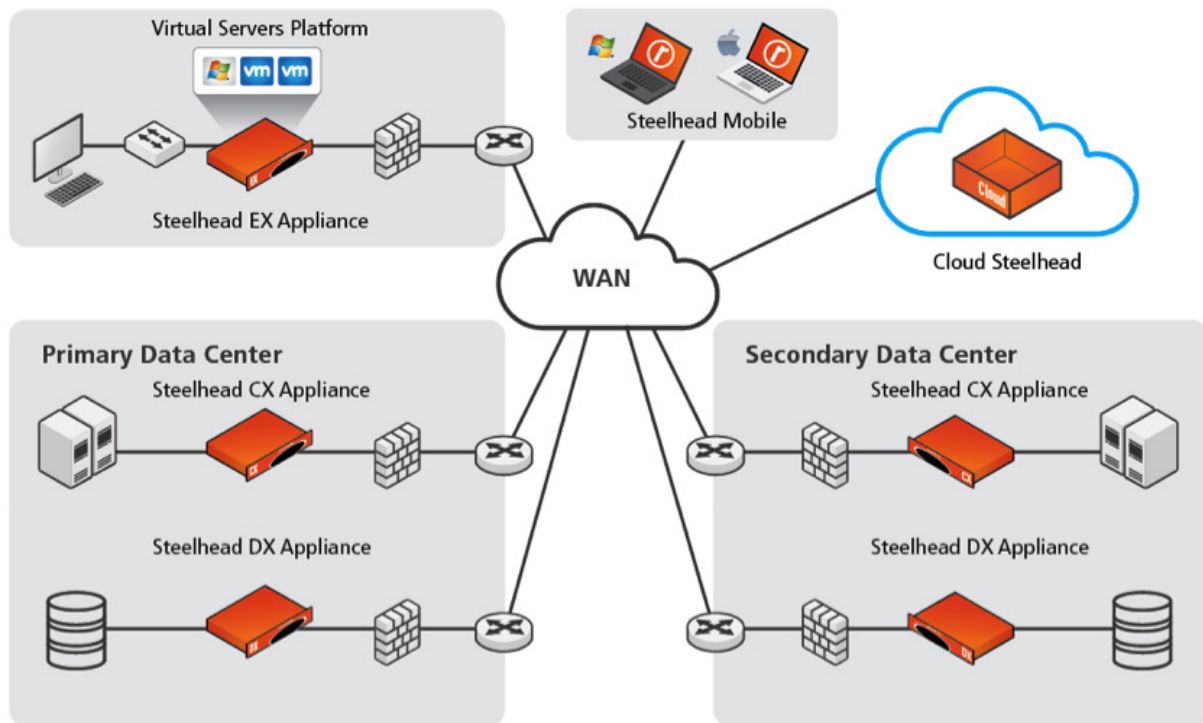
Virtual Servers Platform

vm vm

EX

Steelhead EX Appliance

Steelhead Mobile

Cloud

Cloud Steelhead

WAN

Primary Data Center

Steelhead CX Appliance

CX

Steelhead DX Appliance

DX

Secondary Data Center

Steelhead CX Appliance

CX

Steelhead DX Appliance

DX